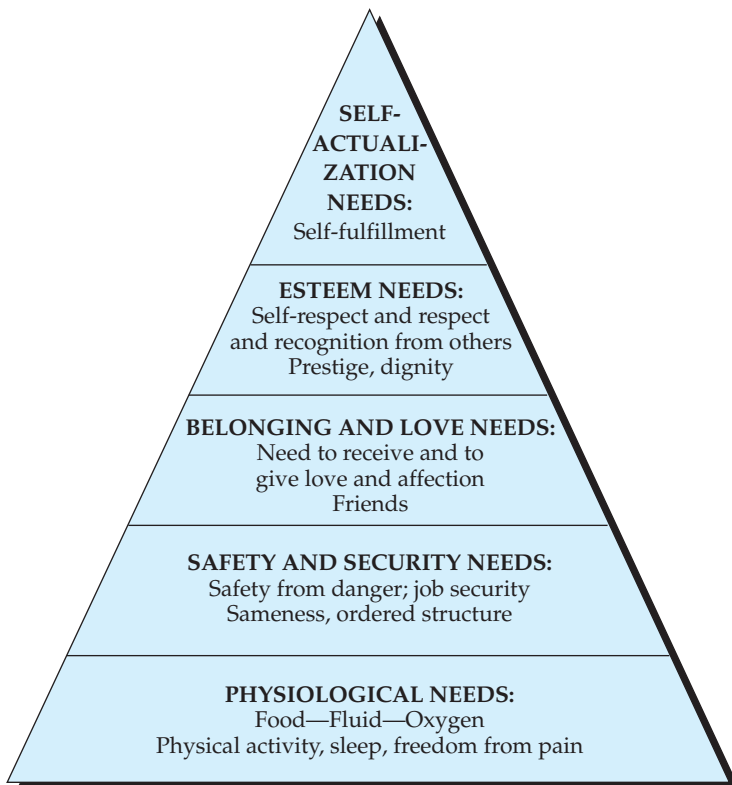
SELF-ACTUALIZATION NEEDS:
Self-fulfillment

ESTEEM NEEDS:
Self-respect and respect and recognition from others
Prestige, dignity

BELONGING AND LOVE NEEDS:
Need to receive and to give love and affection
Friends

SAFETY AND SECURITY NEEDS:
Safety from danger; job security
Sameness, ordered structure

PHYSIOLOGICAL NEEDS:
Food—Fluid—Oxygen
Physical activity, sleep, freedom from pain